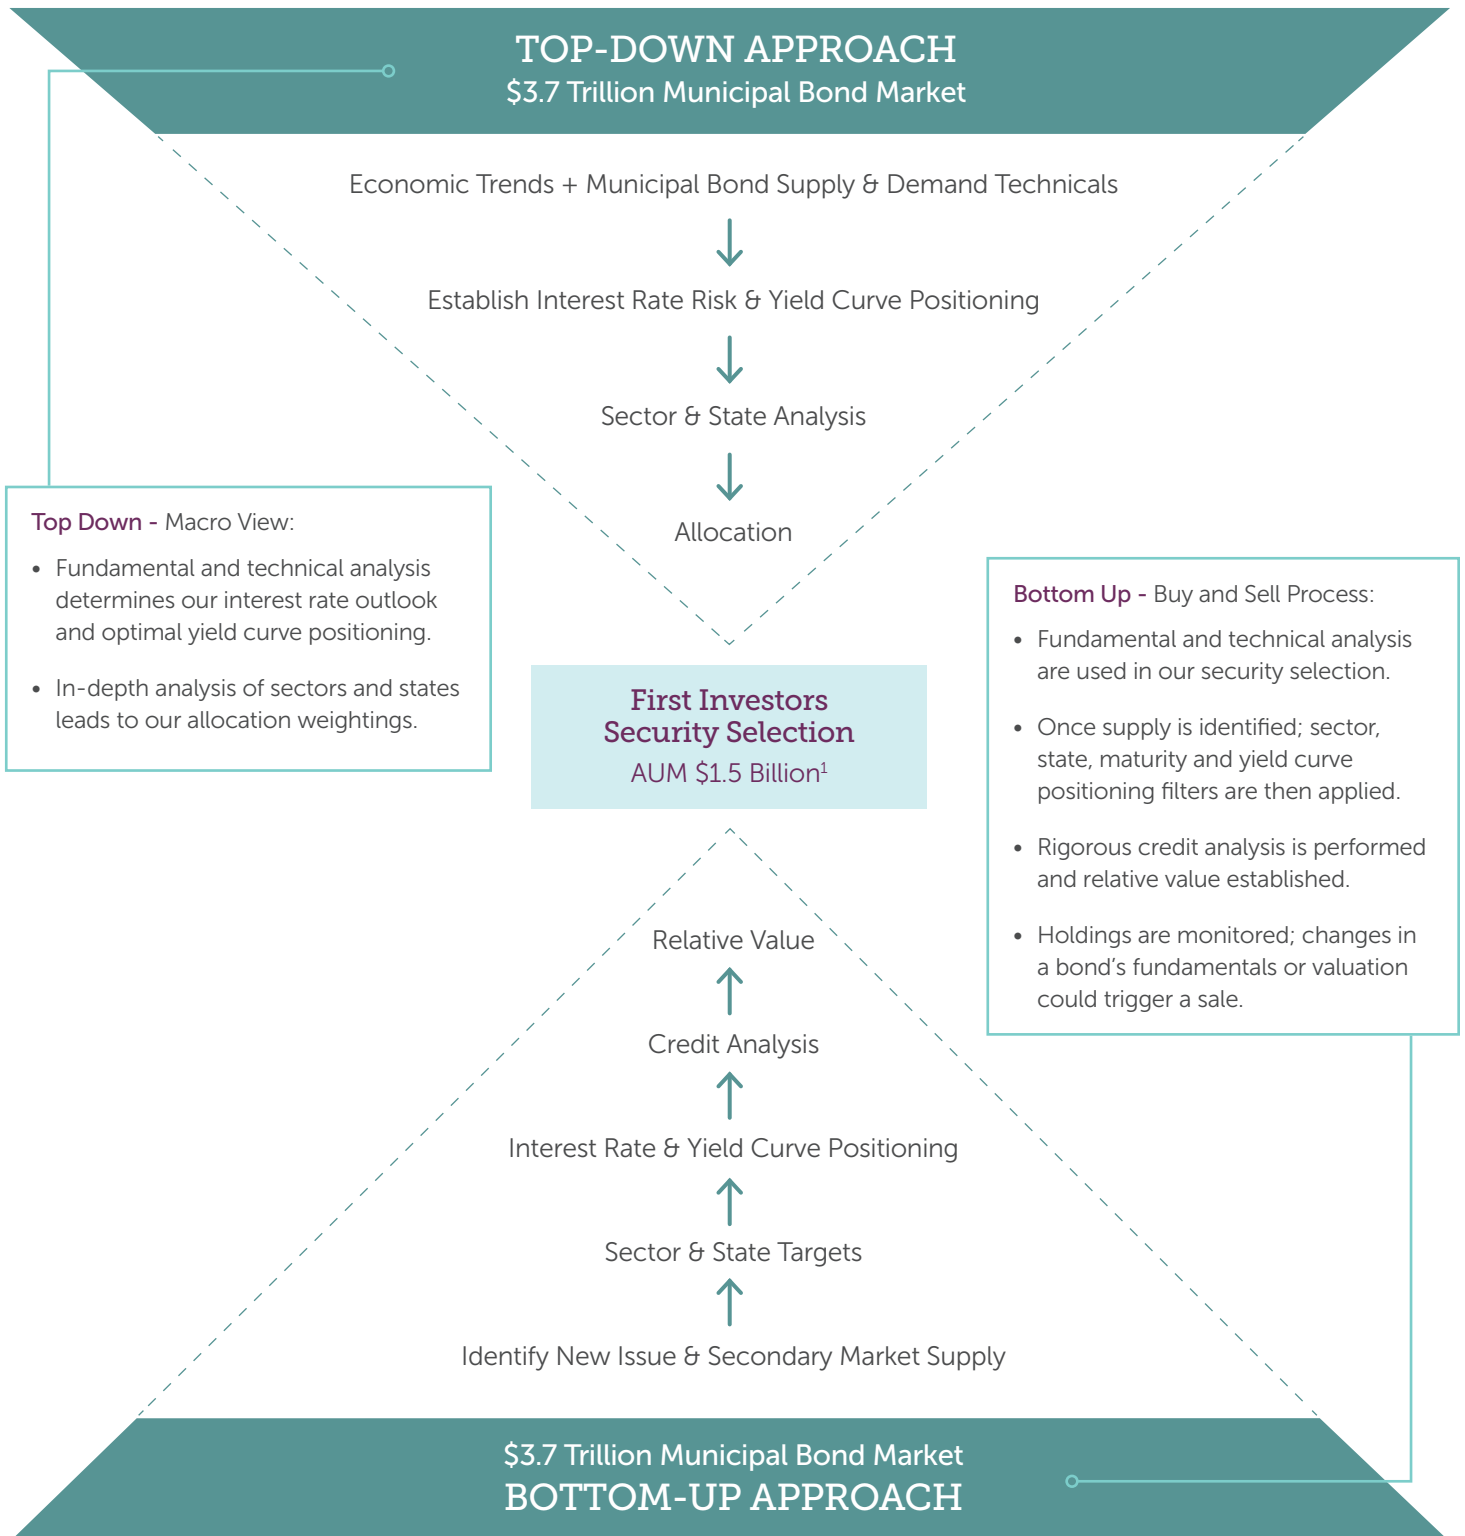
TOP-DOWN APPROACH
$3.7 Trillion Municipal Bond Market

Economic Trends + Municipal Bond Supply & Demand Technicals

Establish Interest Rate Risk & Yield Curve Positioning

Sector & State Analysis

Allocation

Top Down - Macro View:

- Fundamental and technical analysis determines our interest rate outlook and optimal yield curve positioning.
- In-depth analysis of sectors and states leads to our allocation weightings.

First Investors Security Selection
AUM $1.5 Billion$^1$

Bottom Up - Buy and Sell Process:

- Fundamental and technical analysis are used in our security selection.
- Once supply is identified; sector, state, maturity and yield curve positioning filters are then applied.
- Rigorous credit analysis is performed and relative value established.
- Holdings are monitored; changes in a bond's fundamentals or valuation could trigger a sale.

Relative Value

Credit Analysis

Interest Rate & Yield Curve Positioning

Sector & State Targets

Identify New Issue & Secondary Market Supply

$3.7 Trillion Municipal Bond Market
BOTTOM-UP APPROACH